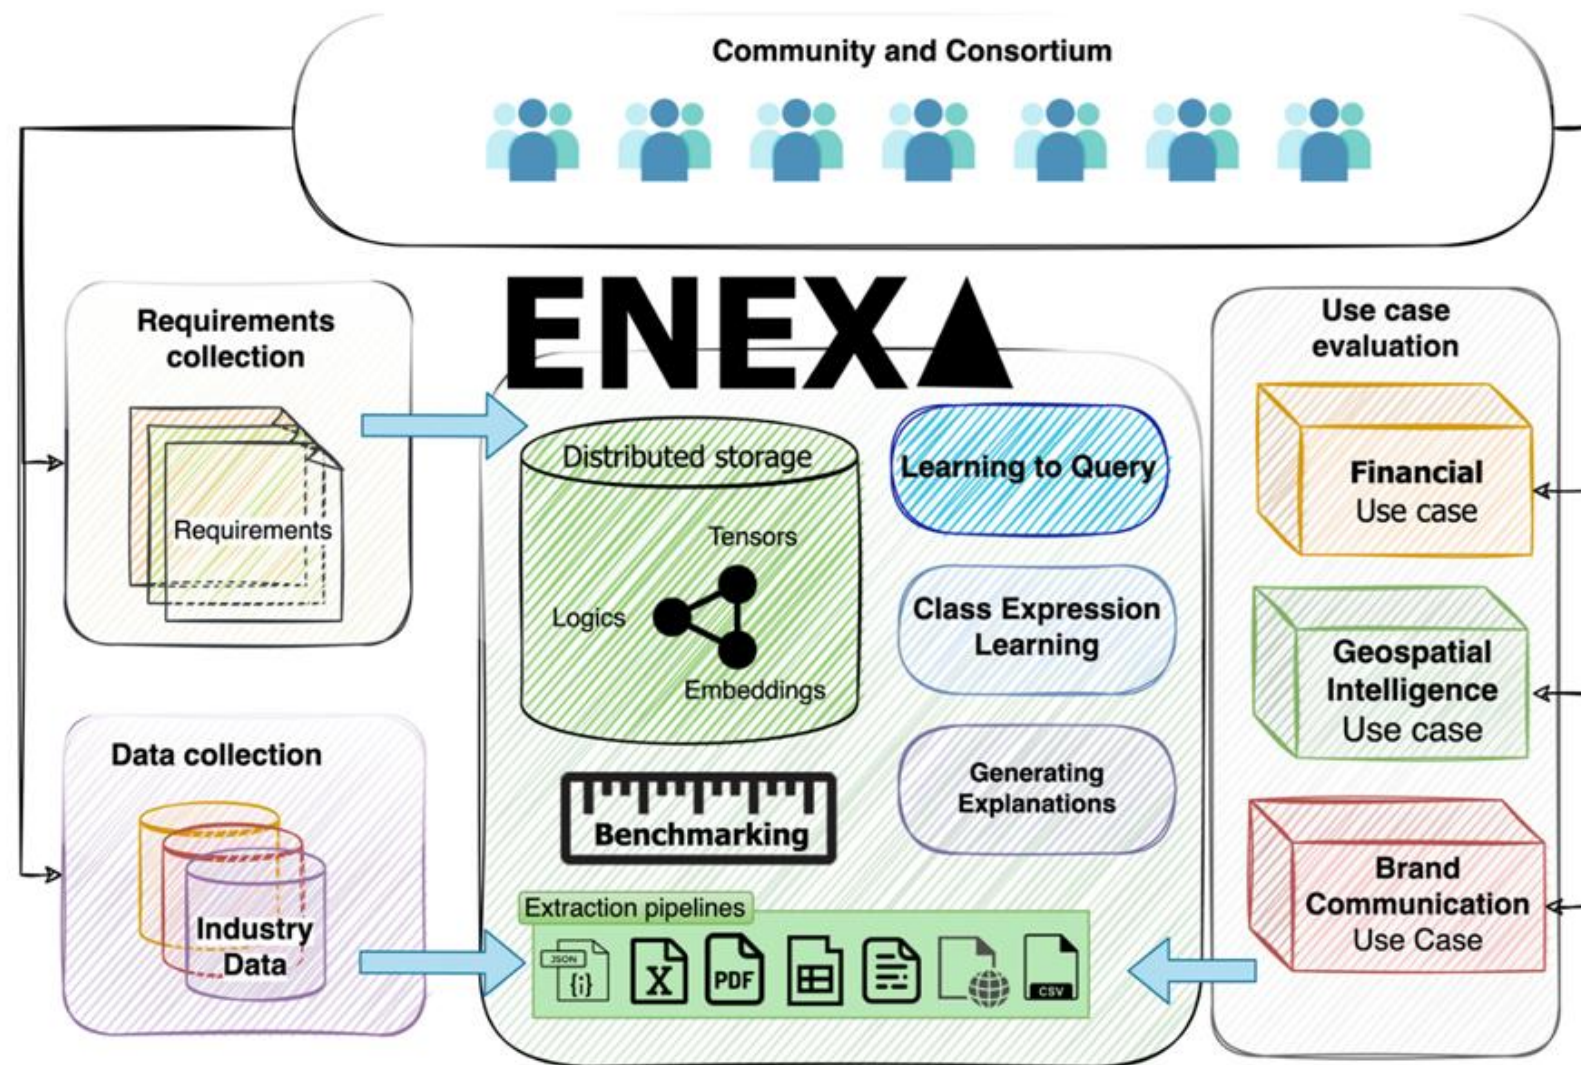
Community and Consortium

Requirements collection

Requirements

Data collection

Industry Data

ENEXA

Distributed storage

Tensors

Logics

Embeddings

Benchmarking

Learning to Query

Class Expression Learning

Generating Explanations

Extraction pipelines

JSON

{i}

X

PDF

CSV

Use case evaluation

Financial Use case

Geospatial Intelligence Use case

Brand Communication Use Case